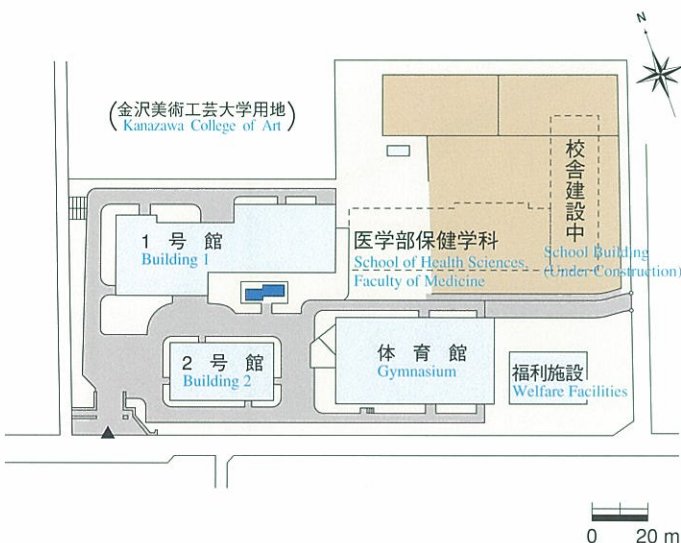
(金沢美術工芸大学用地)
Kanazawa College of Art

N

校舎建設中
School Building
(Under Construction)

1 号 館
Building 1

医学部保健学科
School of Health Sciences,
Faculty of Medicine

2 号 館
Building 2

体 育 館
Gymnasium

福利施設
Welfare Facilities

0 20 m